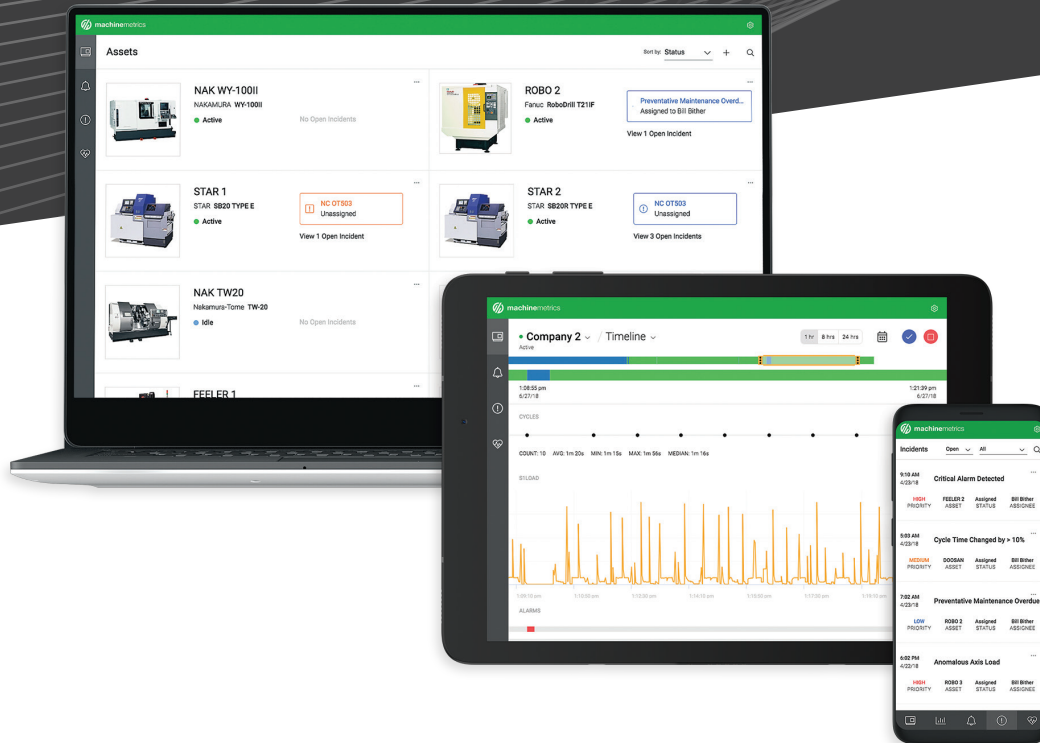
machinemetrics

Assets

Sort by: Status

NAK WY-100II
NAKAMURA WY-100II
Active
No Open Incidents

ROBO 2
Fanuc RoboDrill T21iF
Active
Preventative Maintenance Overd...
Assigned to Bill Bither
View 1 Open Incident

STAR 1
STAR SB20 TYPE E
Active
NC OT503
Unassigned
View 1 Open Incident

STAR 2
STAR SB20R TYPE E
Active
NC OT503
Unassigned
View 3 Open Incidents

NAK TW20
Nekamura-Tome TW-20
Idle
No Open Incidents

FEELER 1

machinemetrics

Company 2 / Timeline
Active
1 hr 8 hrs 24 hrs

1:08:55 pm
6/27/18

1:21:39 pm
6/27/18

CYCLES

COUNT: 10 AVG: 1m 20s MIN: 1m 15s MAX: 1m 56s MEDIAN: 1m 16s

S1LOAD

ALARMS

machinemetrics

Incidents Open All

9:10 AM
4/23/18
Critical Alarm Detected
HIGH PRIORITY
FEELER 2 ASSET
Assigned STATUS
Bill Bither ASSIGNEE

5:03 AM
4/23/18
Cycle Time Changed by > 10%
MEDIUM PRIORITY
DOOSAN ASSET
Assigned STATUS
Bill Bither ASSIGNEE

7:02 AM
4/23/18
Preventative Maintenance Overdue
LOW PRIORITY
ROBO 2 ASSET
Assigned STATUS
Bill Bither ASSIGNEE

6:02 PM
4/22/18
Anomalous Axis Load
HIGH PRIORITY
ROBO 3 ASSET
Assigned STATUS
Bill Bither ASSIGNEE